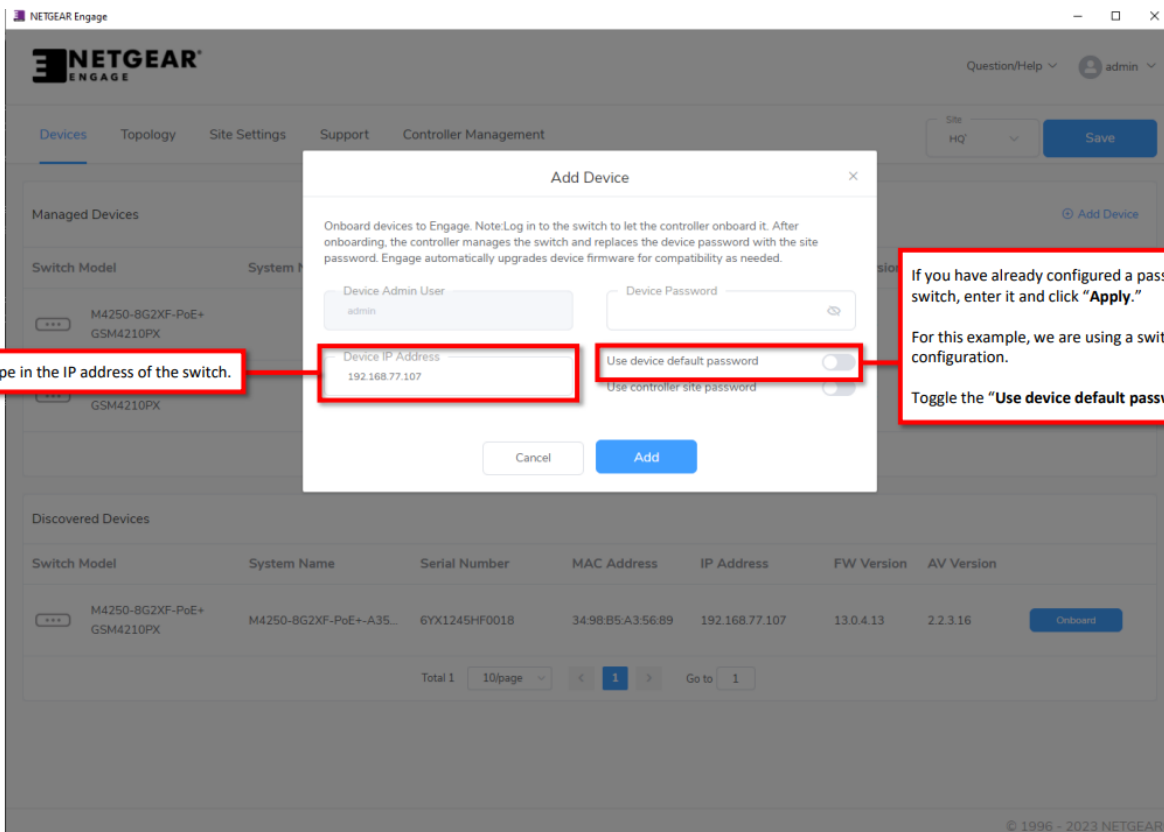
NETGEAR Engage

NETGEAR ENGAGE

Question/Help admin

Devices Topology Site Settings Support Controller Management

Site HQ'

Save

Managed Devices

Add Device

Switch Model System N

M4250-8G2XF-PoE+ GSM4210PX

GSM4210PX

Add Device

Onboard devices to Engage. Note:Log in to the switch to let the controller onboard it. After onboarding, the controller manages the switch and replaces the device password with the site password. Engage automatically upgrades device firmware for compatibility as needed.

Device Admin User
admin

Device Password

Device IP Address
192.168.77.107

Use device default password

Use controller site password

Cancel Add

pe in the IP address of the switch.

If you have already configured a pass switch, enter it and click "**Apply**."

For this example, we are using a swit configuration.

Toggle the "**Use device default passw**

Discovered Devices

| Switch Model | System Name | Serial Number | MAC Address | IP Address | FW Version | AV Version | |
|---|---|---|---|---|---|---|---|
| M4250-8G2XF-PoE+ GSM4210PX | M4250-8G2XF-PoE+-A35... | 6YX1245HF0018 | 34:98:B5:A3:56:89 | 192.168.77.107 | 13.0.4.13 | 2.2.3.16 | Onboard |

Total 1 10/page 1 Go to 1

© 1996 - 2023 NETGEAR